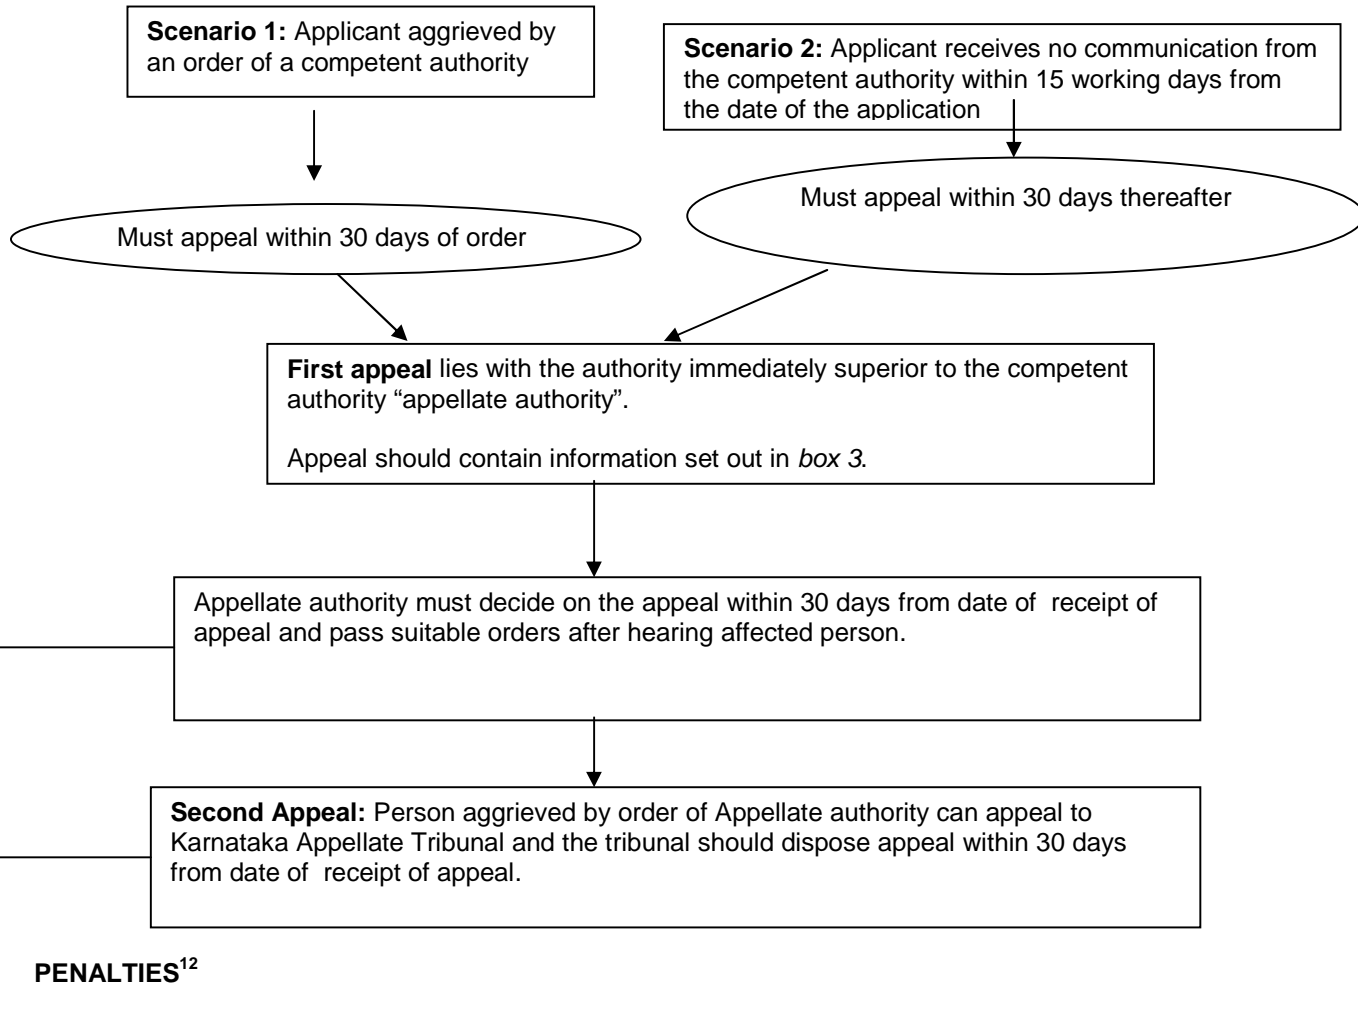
**Scenario 1:** Applicant aggrieved by an order of a competent authority

**Scenario 2:** Applicant receives no communication from the competent authority within 15 working days from the date of the application

Must appeal within 30 days of order

Must appeal within 30 days thereafter

**First appeal** lies with the authority immediately superior to the competent authority "appellate authority".

Appeal should contain information set out in *box 3*.

Appellate authority must decide on the appeal within 30 days from date of receipt of appeal and pass suitable orders after hearing affected person.

**Second Appeal:** Person aggrieved by order of Appellate authority can appeal to Karnataka Appellate Tribunal and the tribunal should dispose appeal within 30 days from date of receipt of appeal.

**PENALTIES**$^{12}$